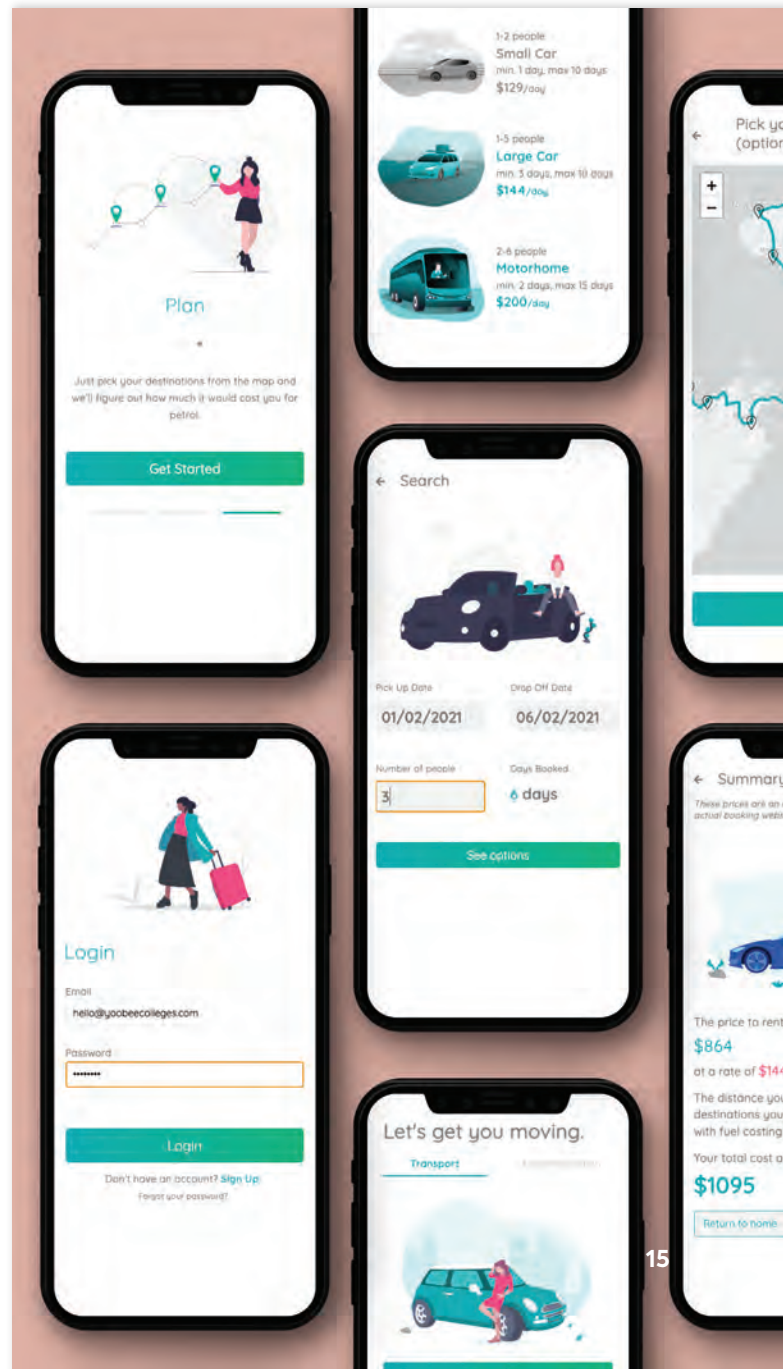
Plan

Just pick your destinations from the map and we'll figure out how much it would cost you for petrol.

Get Started

1-2 people
Small Car
min. 1 day, max 10 days
$129/day

1-5 people
Large Car
min. 3 days, max 10 days
$144/day

2-6 people
Motorhome
min. 2 days, max 15 days
$200/day

← Pick yo
(option

+
−

← Search

Pick Up Date
01/02/2021

Drop Off Date
06/02/2021

Number of people
3

Days Booked
6 days

See options

Login

Email
hello@yoobeecolleges.com

Password
••••••••

Login

Don't have an account? Sign Up
Forgot your password?

Let's get you moving.

Transport

← Summary
These prices are an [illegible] actual booking webs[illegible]

The price to rent
$864
at a rate of $144
The distance you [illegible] destinations you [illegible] with fuel costing
Your total cost a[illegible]
$1095
Return to home

15